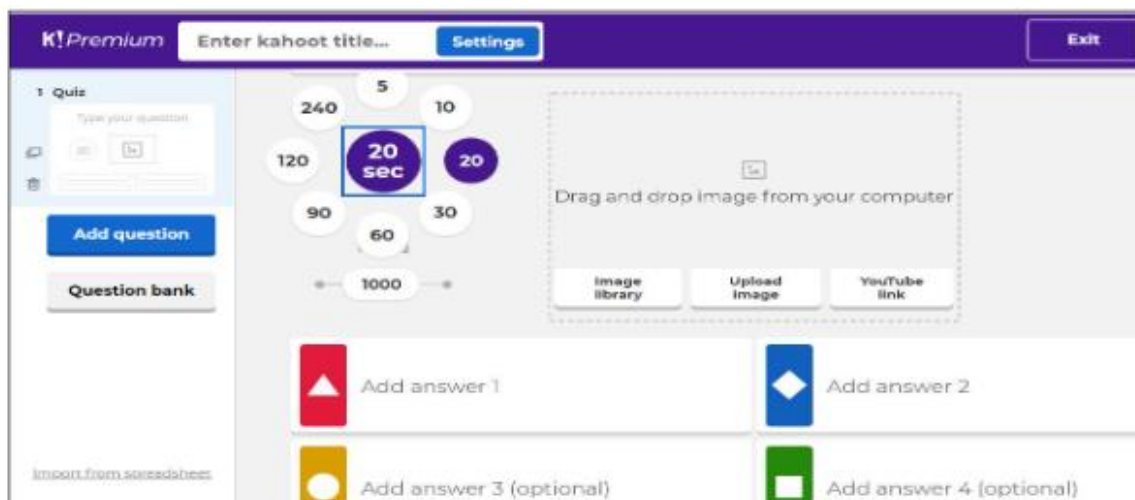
K! Premium
Enter kahoot title...
Settings
Exit

1 Quiz
Type your question

Add question
Question bank

5
240
10
120
20 sec
20
90
30
60
1000

Drag and drop image from your computer
Image library
Upload image
YouTube link

Add answer 1
Add answer 2
Add answer 3 (optional)
Add answer 4 (optional)

Import from spreadsheet